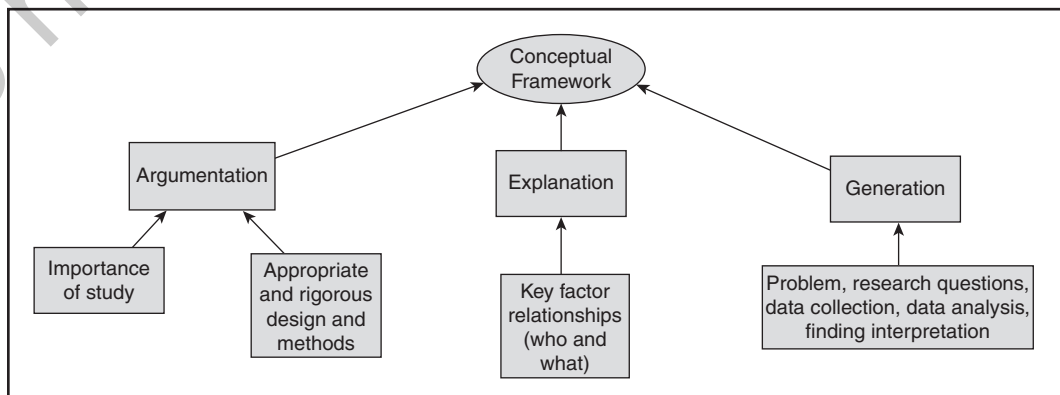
Conceptual Framework

Argumentation

Explanation

Generation

Importance of study

Appropriate and rigorous design and methods

Key factor relationships (who and what)

Problem, research questions, data collection, data analysis, finding interpretation